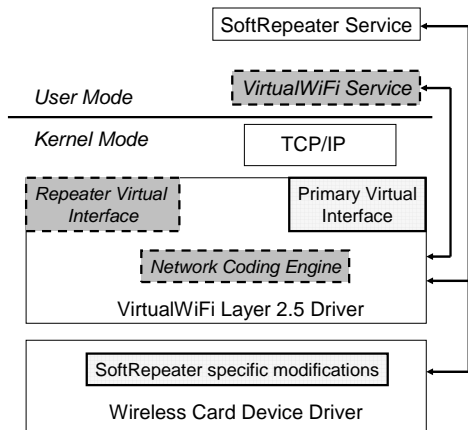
SoftRepeater Service

User Mode

VirtualWiFi Service

Kernel Mode

TCP/IP

Repeater Virtual Interface

Primary Virtual Interface

Network Coding Engine

VirtualWiFi Layer 2.5 Driver

SoftRepeater specific modifications

Wireless Card Device Driver